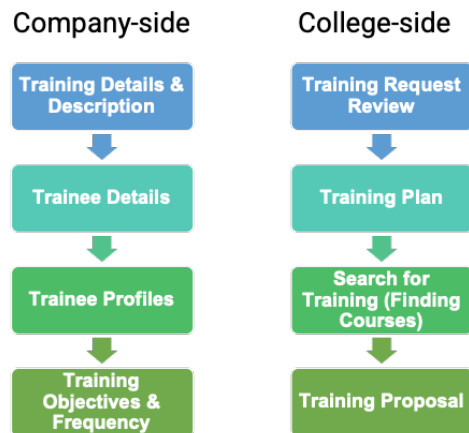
Company-side

Training Details & Description

Trainee Details

Trainee Profiles

Training Objectives & Frequency

College-side

Training Request Review

Training Plan

Search for Training (Finding Courses)

Training Proposal